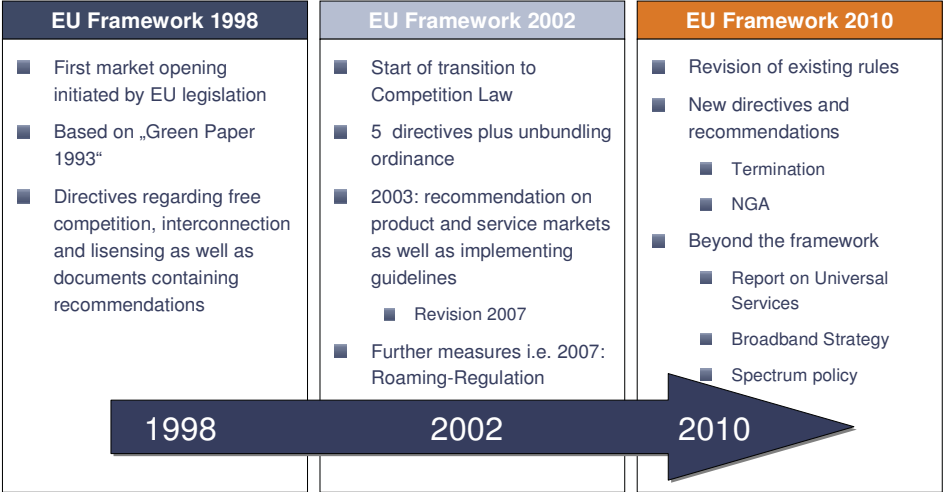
EU Framework 1998

First market opening initiated by EU legislation

Based on „Green Paper 1993"

Directives regarding free competition, interconnection and lisensing as well as documents containing recommendations

EU Framework 2002

Start of transition to Competition Law

5 directives plus unbundling ordinance

2003: recommendation on product and service markets as well as implementing guidelines

Revision 2007

Further measures i.e. 2007: Roaming-Regulation

EU Framework 2010

Revision of existing rules

New directives and recommendations

Termination

NGA

Beyond the framework

Report on Universal Services

Broadband Strategy

Spectrum policy

1998

2002

2010